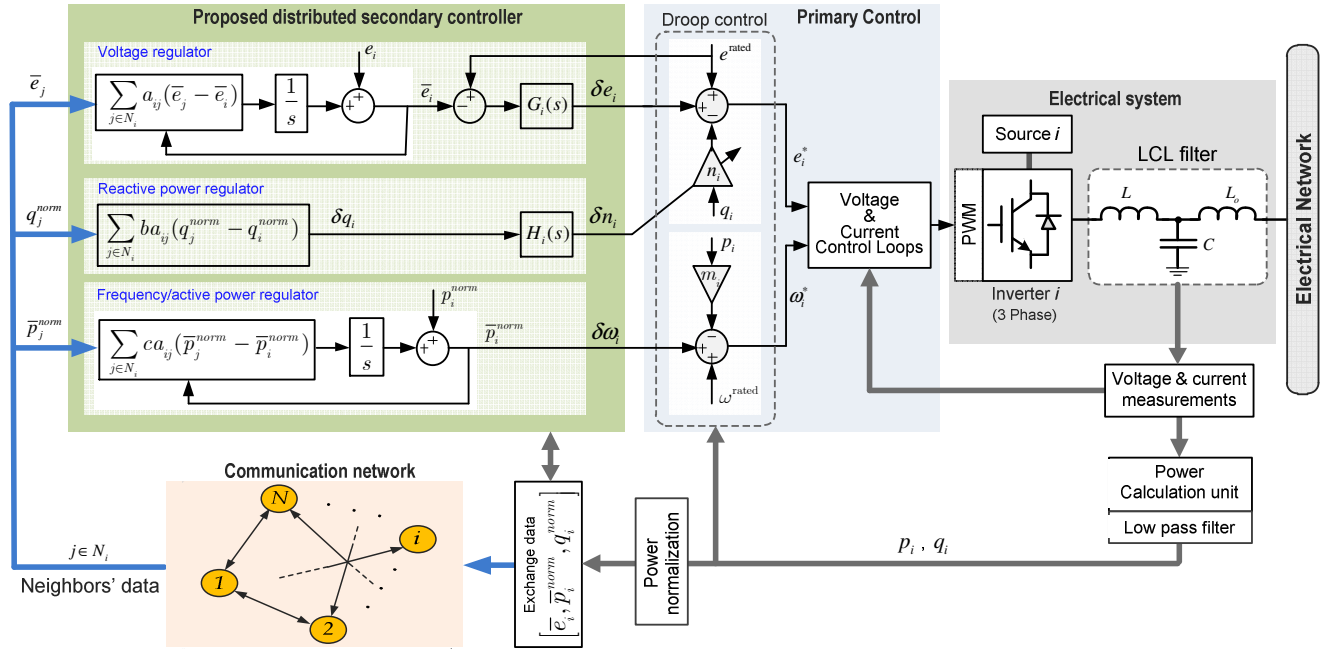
Proposed distributed secondary controller

Voltage regulator

$\overline{e}_j$

$\sum_{j\in N_i} a_{ij}(\overline{e}_j - \overline{e}_i)$

$\frac{1}{s}$

$e_i$

$\overline{e}_i$

$G_i(s)$

$\delta e_i$

Reactive power regulator

$q_j^{norm}$

$\sum_{j\in N_i} ba_{ij}(q_j^{norm} - q_i^{norm})$

$\delta q_i$

$H_i(s)$

$\delta n_i$

Frequency/active power regulator

$\overline{p}_j^{norm}$

$\sum_{j\in N_i} ca_{ij}(\overline{p}_j^{norm} - \overline{p}_i^{norm})$

$\frac{1}{s}$

$p_i^{norm}$

$\overline{p}_i^{norm}$

$\delta\omega_i$

Droop control

Primary Control

$e^{\text{rated}}$

$n_i$

$q_i$

$p_i$

$m_i$

$\omega^{\text{rated}}$

$e_i^*$

$\omega_i^*$

Voltage & Current Control Loops

Electrical system

Source $i$

PWM

LCL filter

$L$

$L_o$

$C$

Inverter $i$
(3 Phase)

Electrical Network

Voltage & current measurements

Power Calculation unit

Low pass filter

$p_i$ , $q_i$

Power normalization

Exchange data $[\overline{e}_i, \overline{p}_i^{norm}, q_i^{norm}]$

Communication network

N

i

1

2

$j\in N_i$

Neighbors' data